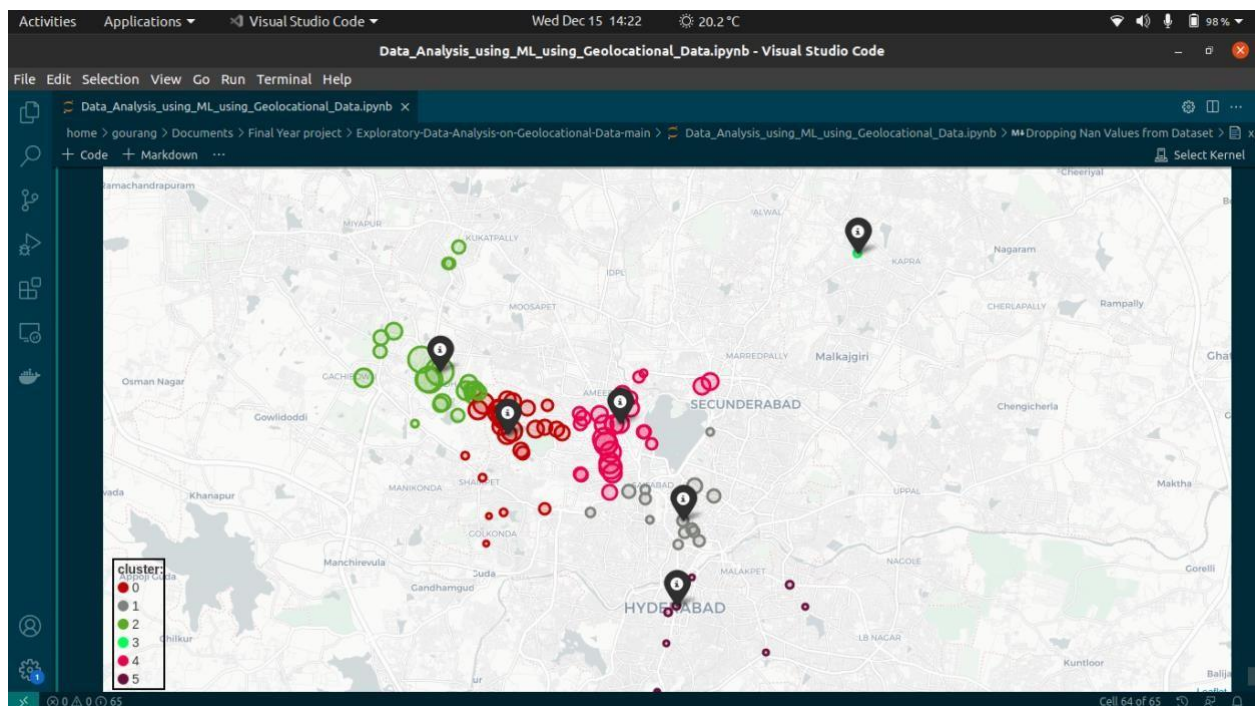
Activities Applications ▾ Visual Studio Code ▾ Wed Dec 15 14:22 20.2 °C 98 %

Data_Analysis_using_ML_using_Geolocational_Data.ipynb - Visual Studio Code

File Edit Selection View Go Run Terminal Help

Data_Analysis_using_ML_using_Geolocational_Data.ipynb ×

home > gourang > Documents > Final Year project > Exploratory-Data-Analysis-on-Geolocational-Data-main > Data_Analysis_using_ML_using_Geolocational_Data.ipynb > M↓Dropping Nan Values from Dataset >

+ Code + Markdown ···

Select Kernel

Ramachandrapuram
MIYAPUR
KUKATPALLY
ALWAL
Cheeriyal
Nagaram
KAPRA
IDPL
MOOSAPET
CHERLAPALLY
Rampally
MARREDPALLY
Malkajgiri
Osman Nagar
GACHIB
AMEER
SECUNDERABAD
Gowlidoddi
Chengicherla
MANIKONDA
SHAIKPET
UPPAL
Maktha
vada
Khanapur
GOLKONDA
Manchirevula
Appoji Guda
Guda
Candhamguda
NACOLE
MALAKPET
Gorelli
HYDERABAD
Chilkur
LB NAGAR
Kuntloor
Balija

cluster:
0
1
2
3
4
5

⊗ 0 ⚠ 0 ⓘ 65
Cell 64 of 65